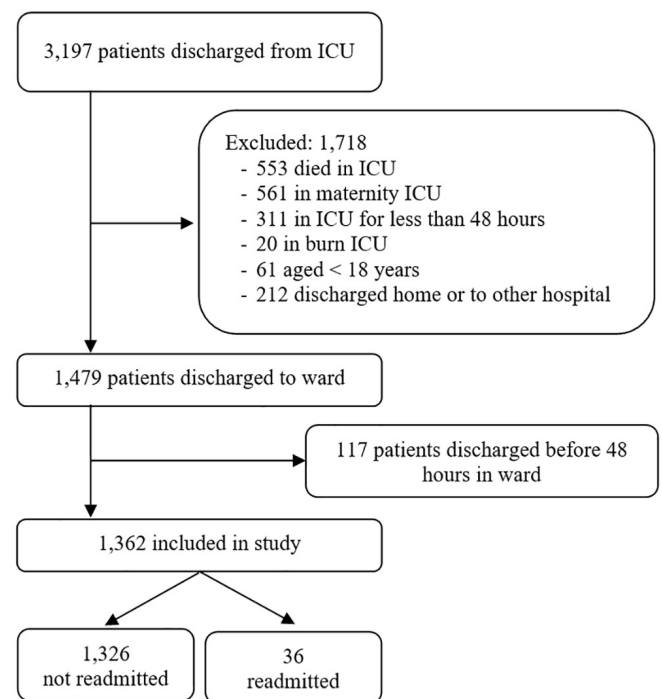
3,197 patients discharged from ICU

Excluded: 1,718
- 553 died in ICU
- 561 in maternity ICU
- 311 in ICU for less than 48 hours
- 20 in burn ICU
- 61 aged < 18 years
- 212 discharged home or to other hospital

1,479 patients discharged to ward

117 patients discharged before 48 hours in ward

1,362 included in study

1,326 not readmitted

36 readmitted